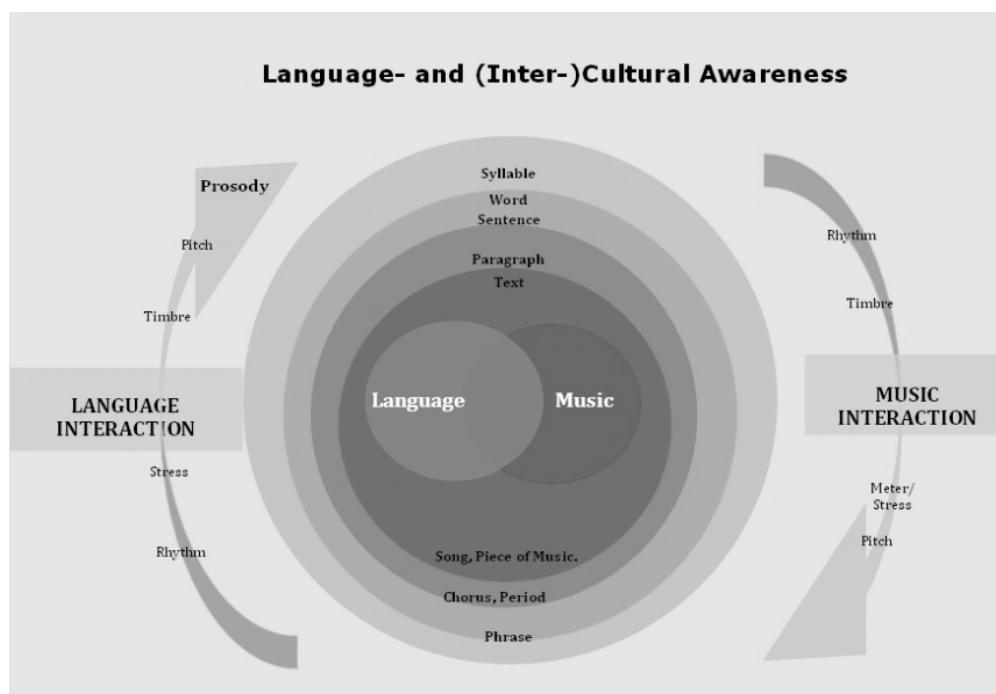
Language- and (Inter-)Cultural Awareness

Prosody

Pitch

Timbre

LANGUAGE INTERACTION

Stress

Rhythm

Syllable

Word

Sentence

Paragraph

Text

Language

Music

Song, Piece of Music.

Chorus, Period

Phrase

Rhythm

Timbre

MUSIC INTERACTION

Meter/ Stress

Pitch